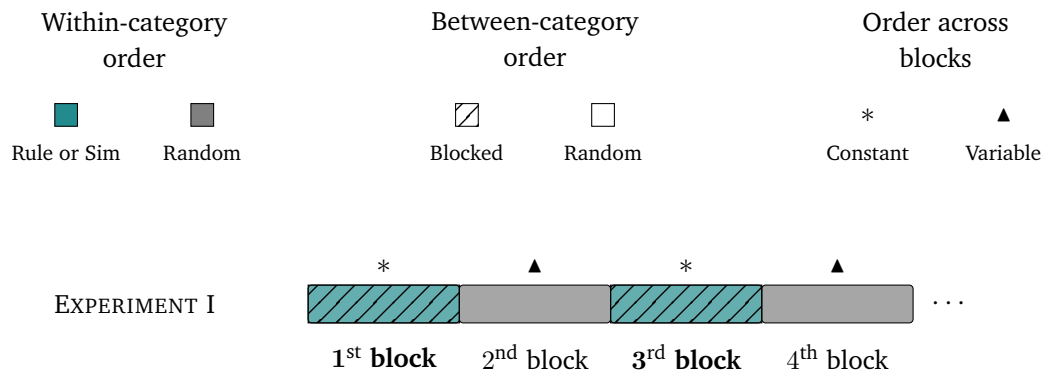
Within-category order

Between-category order

Order across blocks

Rule or Sim

Random

Blocked

Random

*
Constant

▲
Variable

*
▲
*
▲

EXPERIMENT I

. . .

**1$^{\text{st}}$ block** 2$^{\text{nd}}$ block **3$^{\text{rd}}$ block** 4$^{\text{th}}$ block